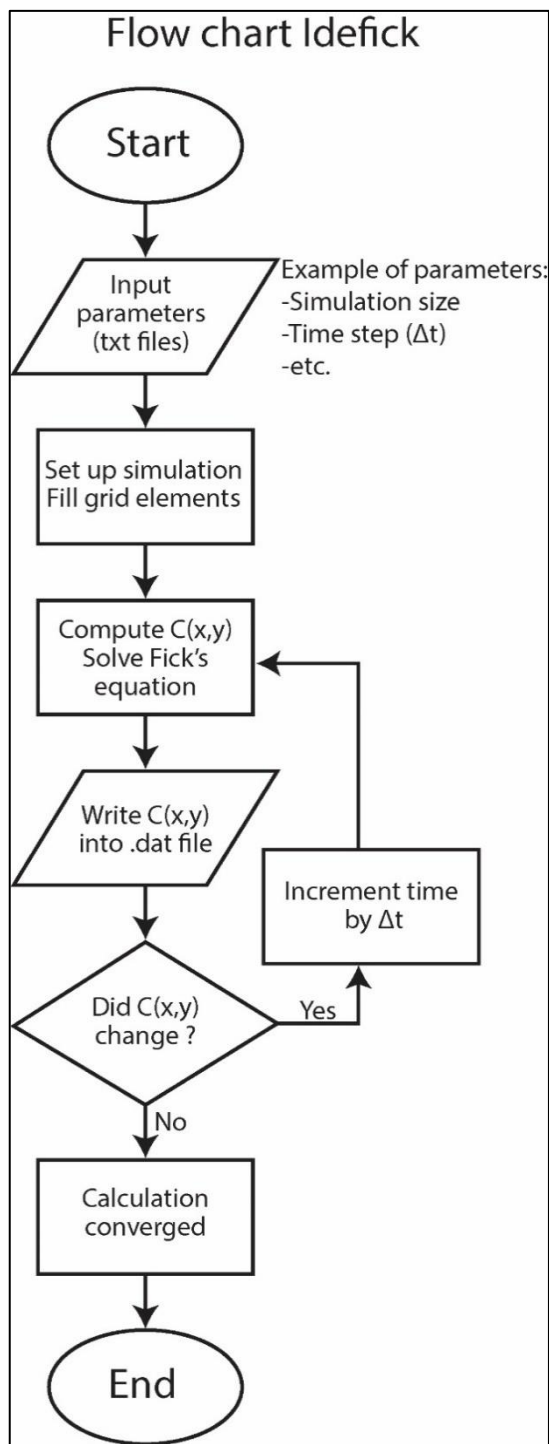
Flow chart Idefick

Start

Input parameters (txt files)

Example of parameters:
-Simulation size
-Time step ($\Delta t$)
-etc.

Set up simulation
Fill grid elements

Compute C(x,y)
Solve Fick's equation

Write C(x,y) into .dat file

Increment time by $\Delta t$

Did C(x,y) change ?

Yes

No

Calculation converged

End